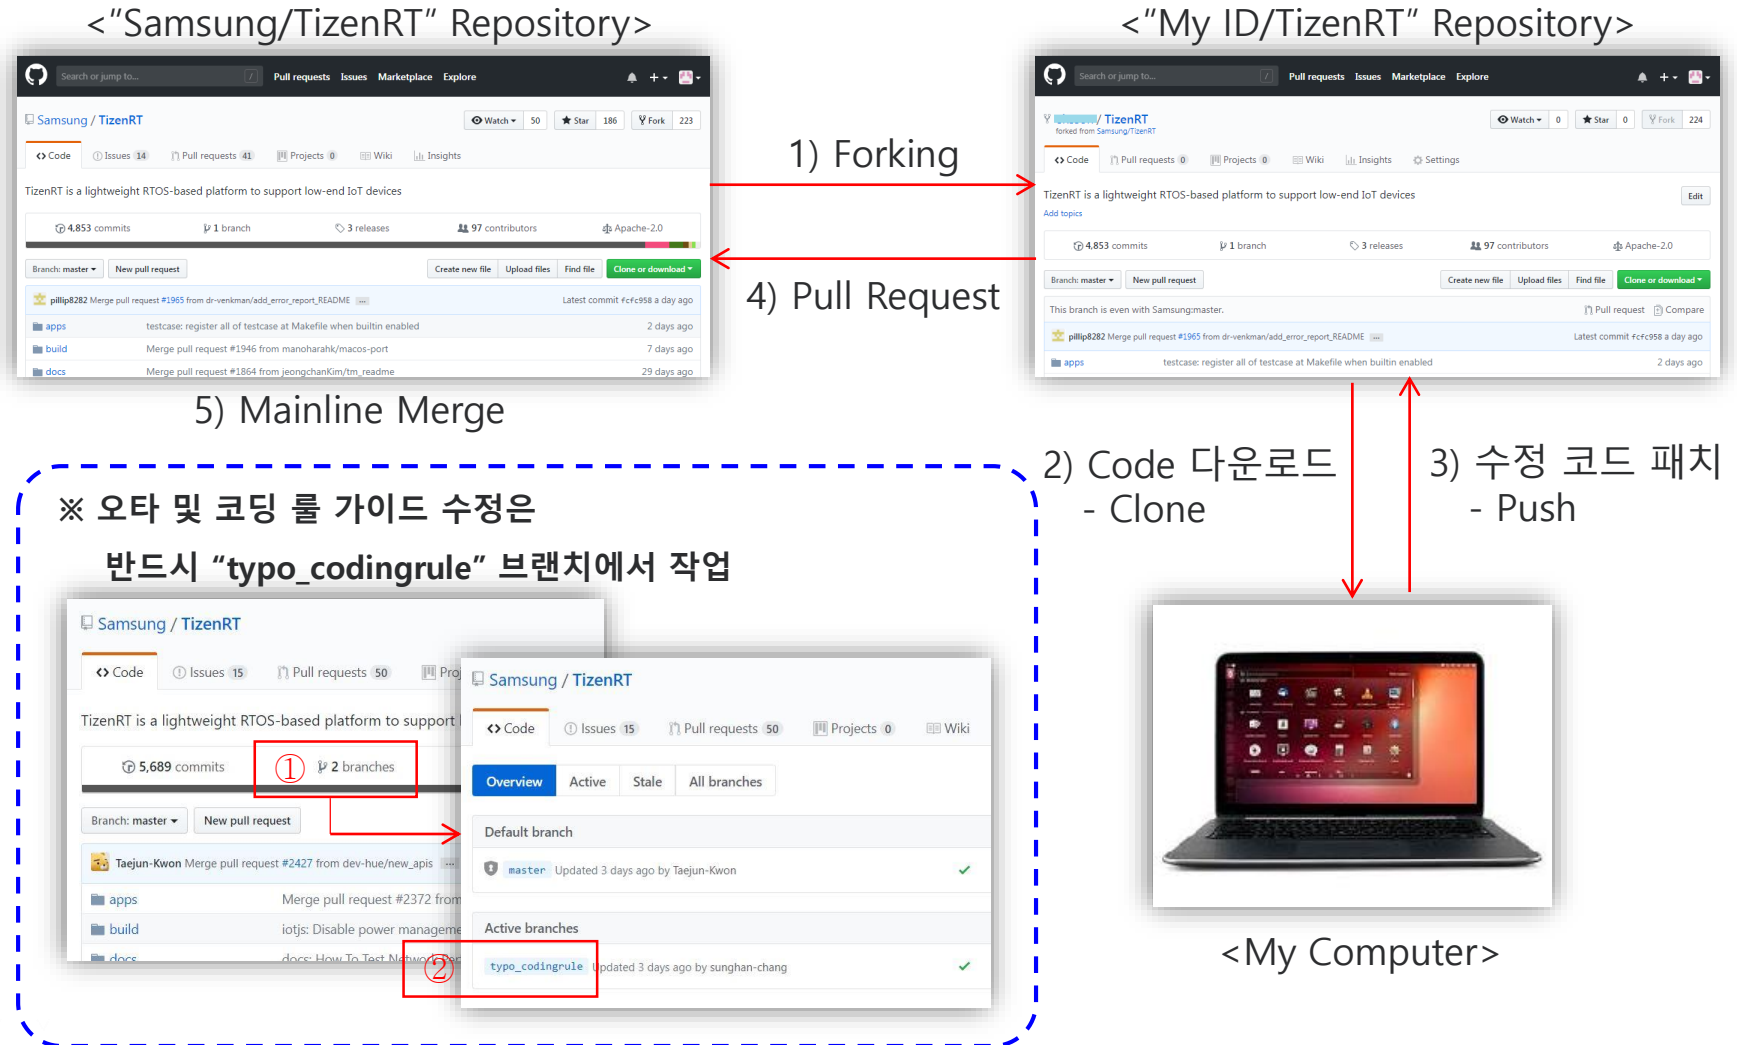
<"Samsung/TizenRT" Repository>

<"My ID/TizenRT" Repository>

Search or jump to... Pull requests Issues Marketplace Explore

Samsung / TizenRT

Watch 50 Star 186 Fork 223

Code Issues 14 Pull requests 41 Projects 0 Wiki Insights

TizenRT is a lightweight RTOS-based platform to support low-end IoT devices

4,853 commits 1 branch 3 releases 97 contributors Apache-2.0

Branch: master New pull request Create new file Upload files Find file Clone or download

pillip8282 Merge pull request #1965 from dr-venkman/add_error_report_README ... Latest commit fcfc958 a day ago

apps testcase: register all of testcase at Makefile when builtin enabled 2 days ago

build Merge pull request #1946 from manoharahk/macos-port 7 days ago

docs Merge pull request #1864 from jeongchanKim/tm_readme 29 days ago

1) Forking

4) Pull Request

Search or jump to... Pull requests Issues Marketplace Explore

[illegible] / TizenRT
forked from Samsung/TizenRT

Watch 0 Star 0 Fork 224

Code Pull requests 0 Projects 0 Wiki Insights Settings

TizenRT is a lightweight RTOS-based platform to support low-end IoT devices Edit

Add topics

4,853 commits 1 branch 3 releases 97 contributors Apache-2.0

Branch: master New pull request Create new file Upload files Find file Clone or download

This branch is even with Samsung:master. Pull request Compare

pillip8282 Merge pull request #1965 from dr-venkman/add_error_report_README ... Latest commit fcfc958 a day ago

apps testcase: register all of testcase at Makefile when builtin enabled 2 days ago

5) Mainline Merge

2) Code 다운로드
- Clone

3) 수정 코드 패치
- Push

※ 오타 및 코딩 룰 가이드 수정은
반드시 "typo_codingrule" 브랜치에서 작업

Samsung / TizenRT

Code Issues 15 Pull requests 50 Proj

TizenRT is a lightweight RTOS-based platform to support

5,689 commits ① 2 branches

Branch: master New pull request

Taejun-Kwon Merge pull request #2427 from dev-hue/new_apis ...

apps Merge pull request #2372 from

build iotjs: Disable power manageme

docs docs: How To Test Netwo

Samsung / TizenRT

Code Issues 15 Pull requests 50 Projects 0 Wiki

Overview Active Stale All branches

Default branch

master Updated 3 days ago by Taejun-Kwon

Active branches

② typo_codingrule Updated 3 days ago by sunghan-chang

<My Computer>